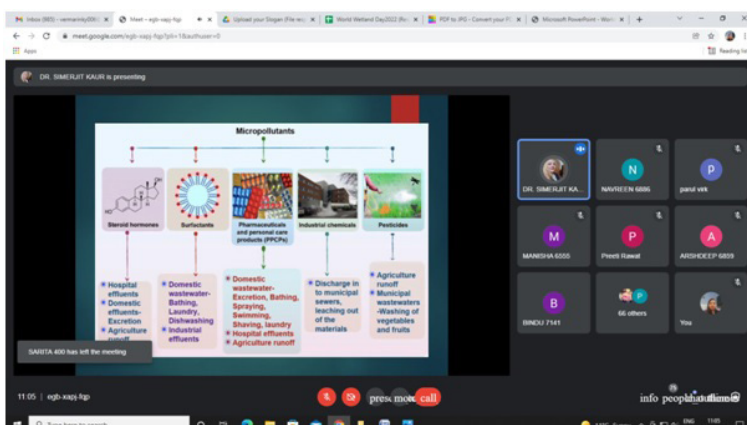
Inbox (985) - vermaminy00@ | Meet – egb-xapj-fqp | Upload your Slogan (File req | World Wetland Day2022 (Re | PDF to JPG - Convert your P | Microsoft PowerPoint - Worl

meet.google.com/egb-xapj-fqp?pli=1&authuser=0

Apps

Reading list

DR. SIMERJIT KAUR is presenting

Micropollutants

Steroid hormones

Surfactants

Pharmaceuticals and personal care products (PPCPs)

Industrial chemicals

Pesticides

• Hospital effluents
• Domestic effluents-Excretion
• Agriculture runoff

• Domestic wastewater-Bathing, Laundry, Dishwashing
• Industrial effluents

• Domestic wastewater-Excretion, Bathing, Spraying, Swimming, Shaving, laundry
• Hospital effluents
• Agriculture runoff

• Discharge in to municipal sewers, leaching out of the materials

• Agriculture runoff
• Municipal wastewaters -Washing of vegetables and fruits

SARITA 400 has left the meeting

DR. SIMERJIT KA...

N
NAVREEN 6886

P
parul vek

M
MANISHA 6555

P
Preeti Rawat

A
ARSHDEEP 6859

B
BINDU 7141

66 others

You

11:05 | egb-xapj-fqp

present now

more

call

info

people

chat

activities

Type here to search

ENG

11:05